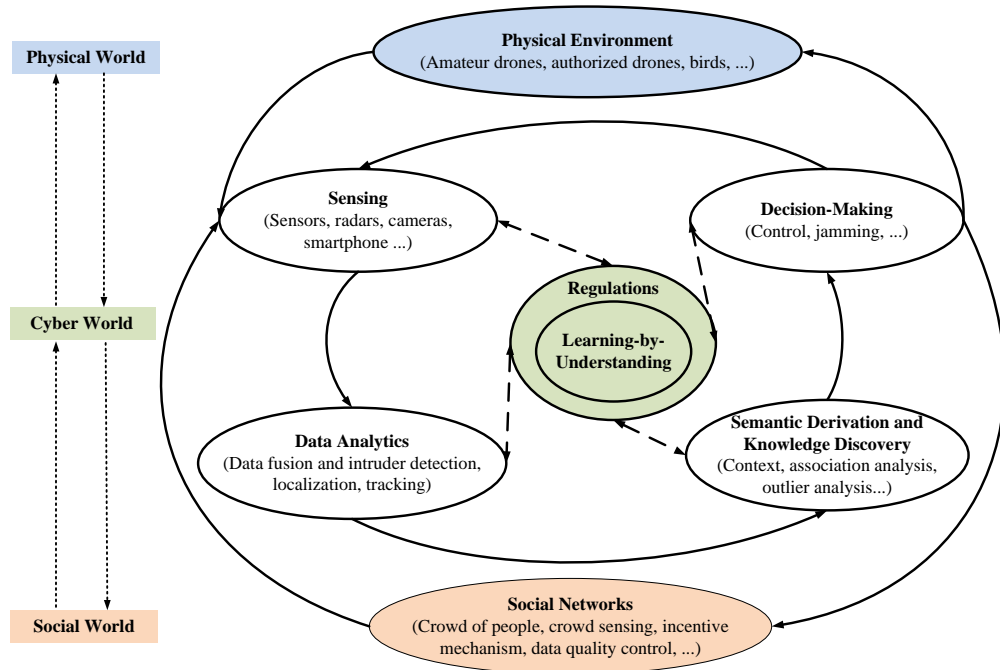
Physical World

Cyber World

Social World

Physical Environment
(Amateur drones, authorized drones, birds, ...)

Sensing
(Sensors, radars, cameras, smartphone ...)

Decision-Making
(Control, jamming, ...)

Regulations

Learning-by-Understanding

Data Analytics
(Data fusion and intruder detection, localization, tracking)

Semantic Derivation and Knowledge Discovery
(Context, association analysis, outlier analysis...)

Social Networks
(Crowd of people, crowd sensing, incentive mechanism, data quality control, ...)